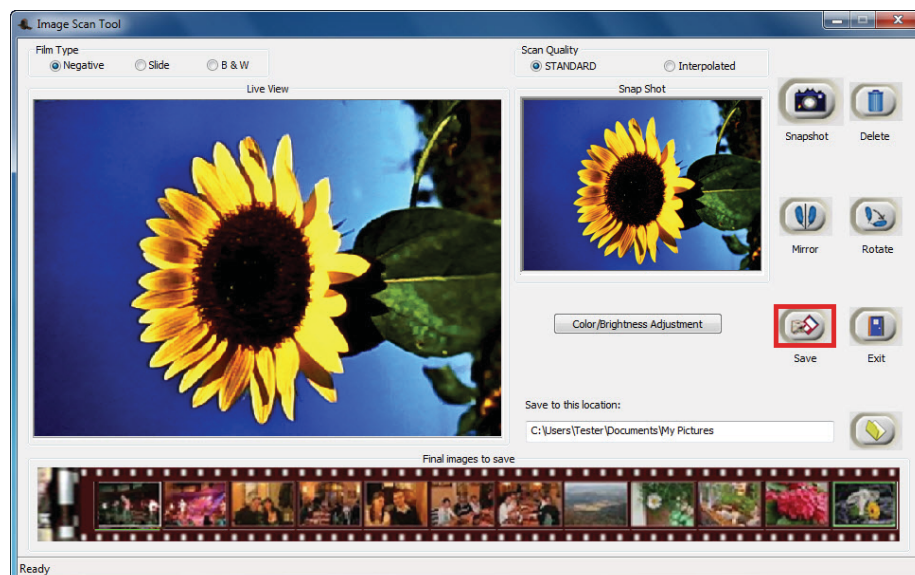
Image Scan Tool

Film Type
Negative
Slide
B & W

Scan Quality
STANDARD
Interpolated

Live View

Snap Shot

Snapshot
Delete

Mirror
Rotate

Color/Brightness Adjustment

Save
Exit

Save to this location:
C:\Users\Tester\Documents\My Pictures

Final images to save

Ready